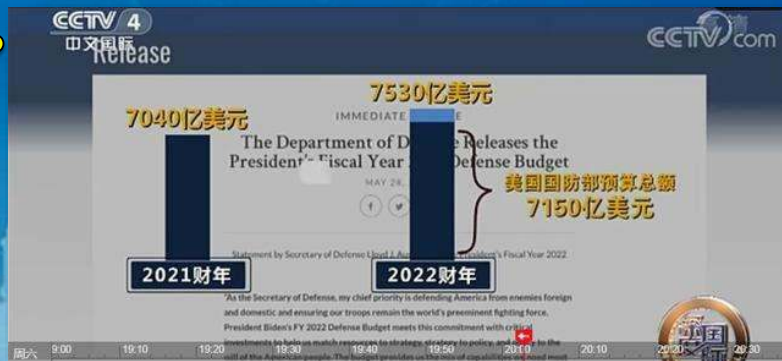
CCTV 4
中文国际
CCTV.com
Release

7040亿美元
7530亿美元
IMMEDIATE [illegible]
The Department of De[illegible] Releases the
President'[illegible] Fiscal Year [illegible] Defense Budget
MAY 28, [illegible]
美国国防部预算总额
7150亿美元

Statement by Secretary of Defense Lloyd J. Au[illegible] President's Fiscal Year 2022

2021财年
2022财年

"As the Secretary of Defense, my chief priority is defending America from enemies foreign and domestic and ensuring our troops remain the world's preeminent fighting force. President Biden's FY 2022 Defense Budget meets this commitment with critical investments to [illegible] match resources to strategy, strategy to policy, and policy to the will of the American people. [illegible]

周六 9:00 19:10 19:20 19:30 19:40 19:50 20:00 20:10 20:20 20:30